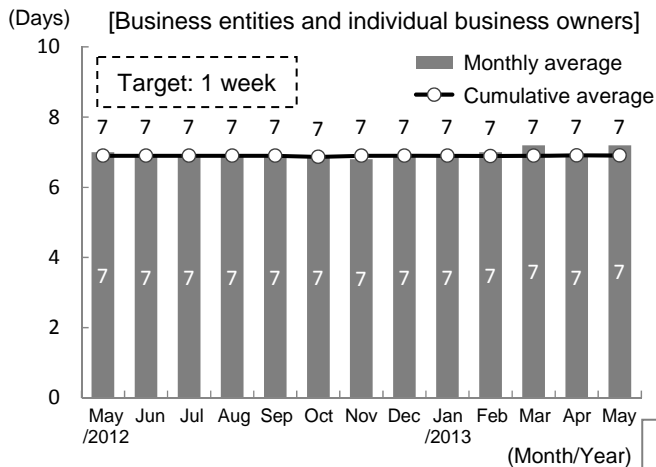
(Days) [Business entities and individual business owners]

Target: 1 week

Monthly average

Cumulative average

10
8
6
4
2
0

| | May /2012 | Jun | Jul | Aug | Sep | Oct | Nov | Dec | Jan /2013 | Feb | Mar | Apr | May |
|---|---|---|---|---|---|---|---|---|---|---|---|---|---|
| Cumulative average | 7 | 7 | 7 | 7 | 7 | 7 | 7 | 7 | 7 | 7 | 7 | 7 | 7 |
| Monthly average | 7 | 7 | 7 | 7 | 7 | 7 | 7 | 7 | 7 | 7 | 7 | 7 | 7 |

(Month/Year)